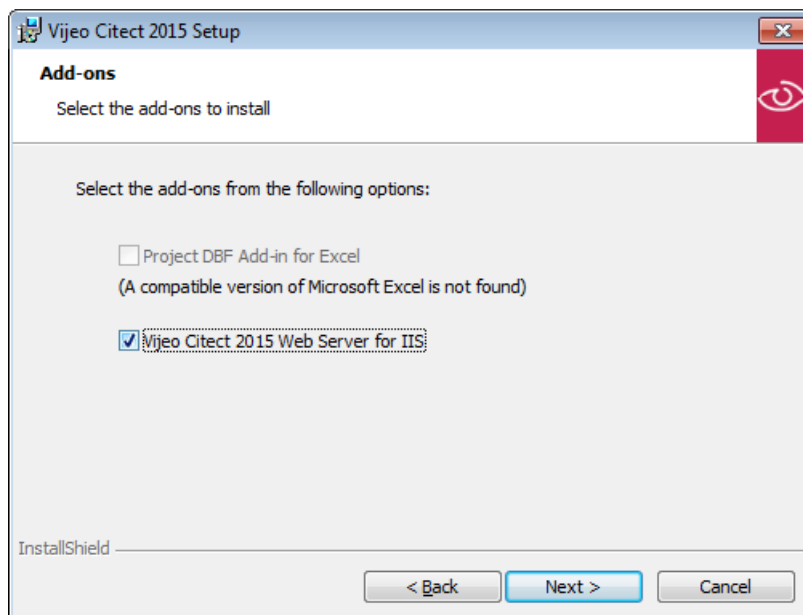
Vijeo Citect 2015 Setup

Add-ons

Select the add-ons to install

Select the add-ons from the following options:

Project DBF Add-in for Excel

(A compatible version of Microsoft Excel is not found)

Vijeo Citect 2015 Web Server for IIS

InstallShield

< Back

Next >

Cancel